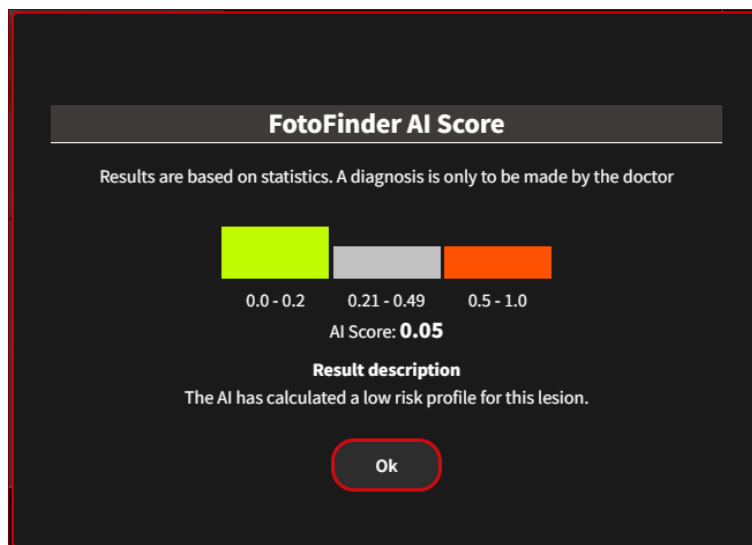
FotoFinder AI Score

Results are based on statistics. A diagnosis is only to be made by the doctor

0.0 - 0.2
0.21 - 0.49
0.5 - 1.0

AI Score: 0.05

Result description

The AI has calculated a low risk profile for this lesion.

Ok